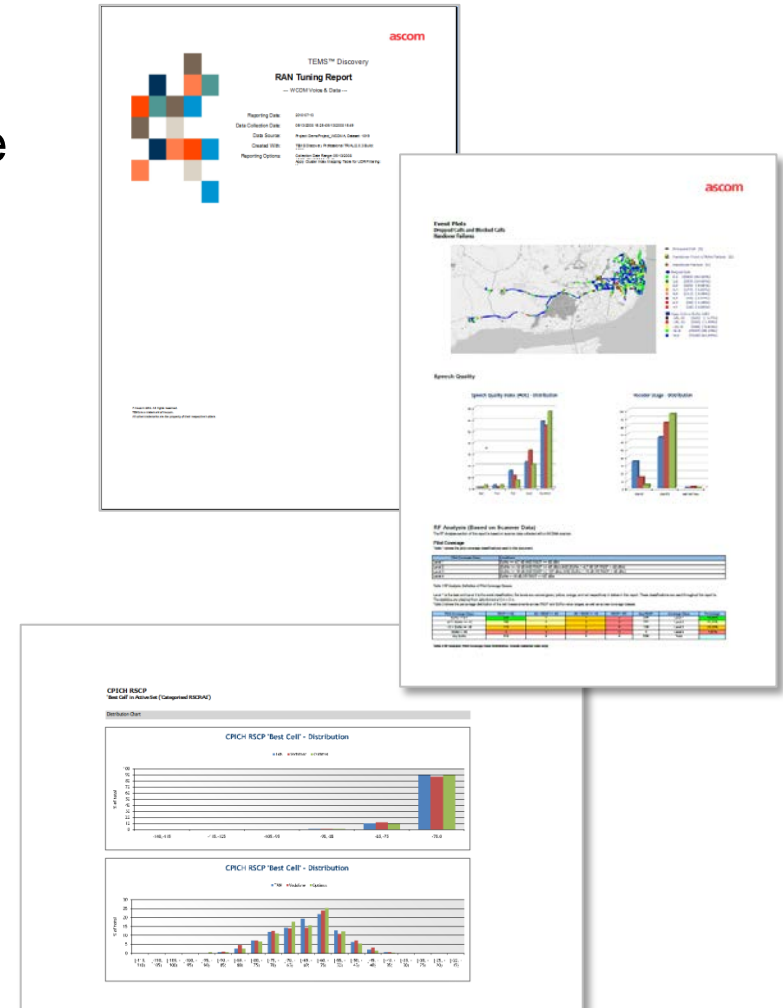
ascom

TEMS™ Discovery

RAN Tuning Report

— WCDMA Voice & Data —

Reporting Date: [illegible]
Data Collection Date: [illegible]
Data Source: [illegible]
Created With: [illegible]
Reporting Options: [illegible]

e

ascom

Event Plots
Dropped Calls and Blocked Calls
Handover Failures

Speech Quality

Speech Quality Index (MOS) - Distribution

Vocoder Usage - Distribution

RF Analysis (Based on Scanner Data)

Pilot Coverage

CPICH RSCP
'Best Cell' in Active Set ('Categorized RSCPAS')

Distribution Chart

CPICH RSCP 'Best Cell' - Distribution

-140,-115
-115,-105
-105,-95
-95,-85
-85,-75
-75,0

CPICH RSCP 'Best Cell' - Distribution